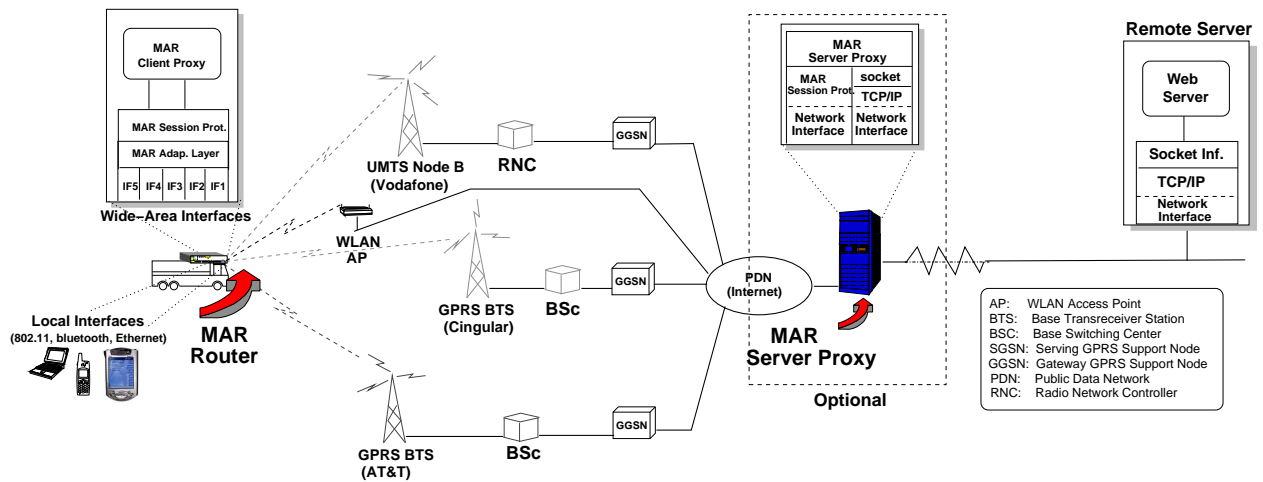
MAR Client Proxy

MAR Session Prot.

MAR Adap. Layer

IF5 IF4 IF3 IF2 IF1

Wide-Area Interfaces

Local Interfaces (802.11, bluetooth, Ethernet)

MAR Router

UMTS Node B (Vodafone)

RNC

GGSN

WLAN AP

GPRS BTS (Cingular)

BSc

GGSN

GPRS BTS (AT&T)

BSc

GGSN

PDN (Internet)

MAR Server Proxy

MAR Session Prot.

socket

TCP/IP

Network Interface

Network Interface

MAR Server Proxy

Optional

Remote Server

Web Server

Socket Inf.

TCP/IP

Network Interface

AP: WLAN Access Point
BTS: Base Transreceiver Station
BSC: Base Switching Center
SGSN: Serving GPRS Support Node
GGSN: Gateway GPRS Support Node
PDN: Public Data Network
RNC: Radio Network Controller